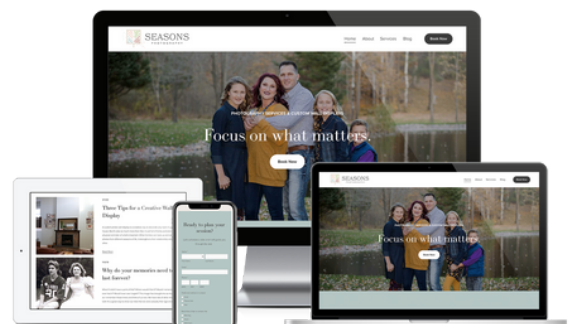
SEASONS
PHOTOGRAPHY

Home About Services Blog Book Now

PHOTOGRAPHY SERVICES & CUSTOM PRINTING

Focus on what matters.

Book Now

Three Tips for a Creative Wall Display

Why do your memories need to last forever?

Ready to plan your session?

SEASONS

Home About Services Blog Book Now

Focus on what matters.

Book Now